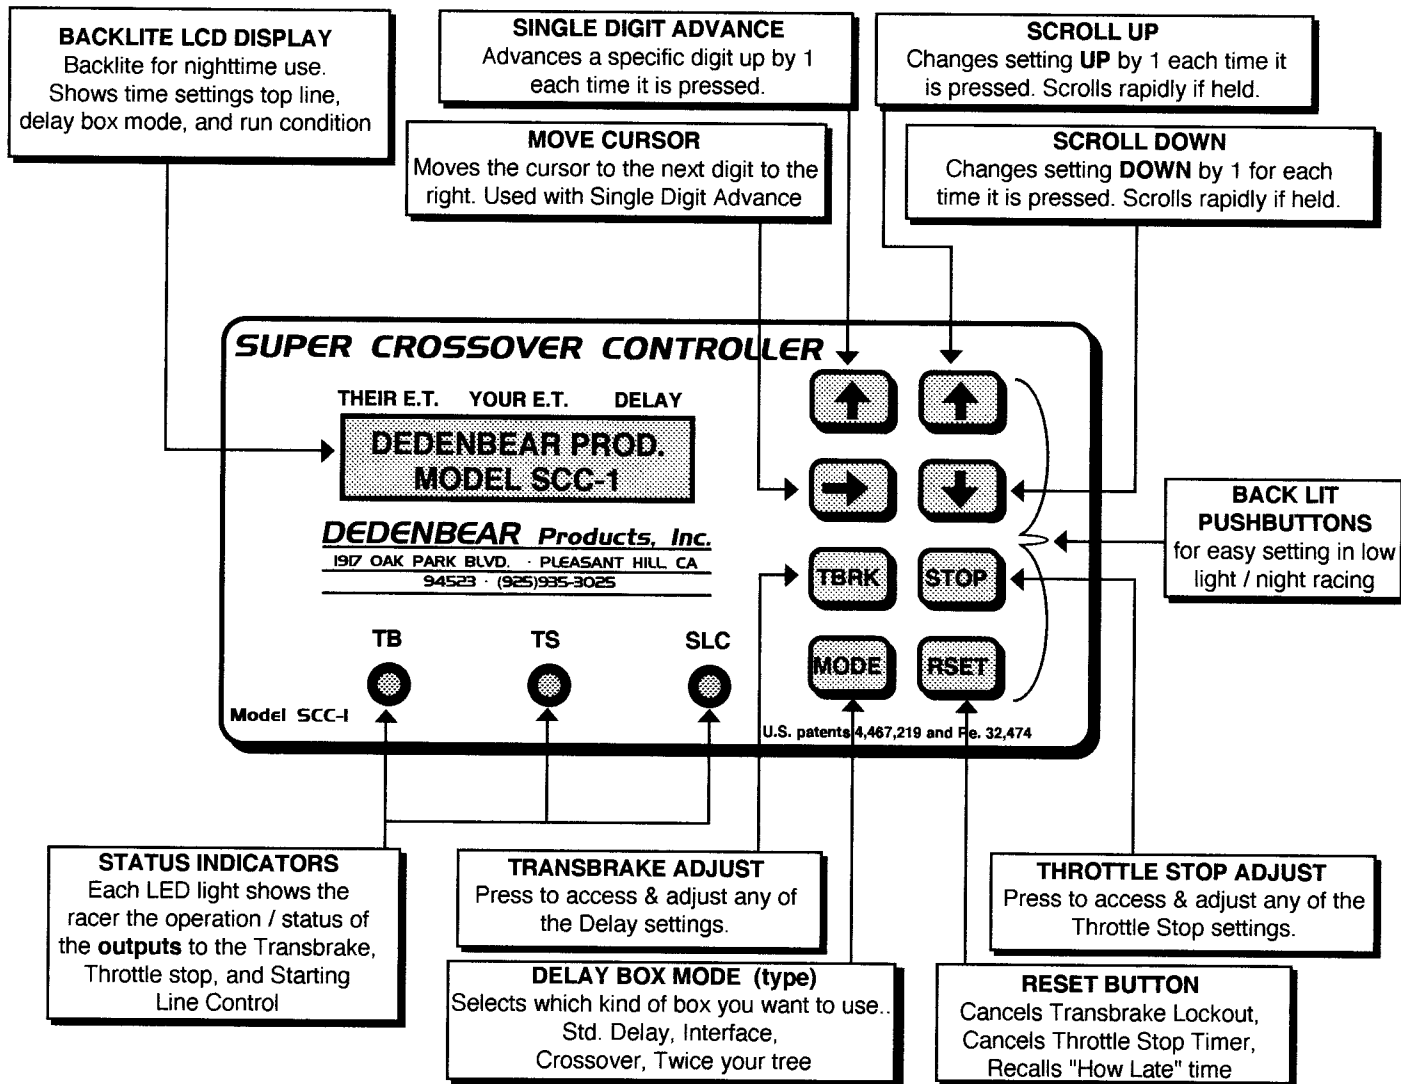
BACKLITE LCD DISPLAY
Backlite for nighttime use. Shows time settings top line, delay box mode, and run condition

SINGLE DIGIT ADVANCE
Advances a specific digit up by 1 each time it is pressed.

MOVE CURSOR
Moves the cursor to the next digit to the right. Used with Single Digit Advance

SCROLL UP
Changes setting **UP** by 1 each time it is pressed. Scrolls rapidly if held.

SCROLL DOWN
Changes setting **DOWN** by 1 for each time it is pressed. Scrolls rapidly if held.

SUPER CROSSOVER CONTROLLER

THEIR E.T. YOUR E.T. DELAY

DEDENBEAR PROD.
MODEL SCC-1

DEDENBEAR Products, Inc.
1917 OAK PARK BLVD. · PLEASANT HILL, CA
94523 · (925)935-3025

TB TS SLC

Model SCC-I

TBRK STOP MODE RSET

U.S. patents 4,467,219 and Re. 32,474

BACK LIT PUSHBUTTONS
for easy setting in low light / night racing

STATUS INDICATORS
Each LED light shows the racer the operation / status of the **outputs** to the Transbrake, Throttle stop, and Starting Line Control

TRANSBRAKE ADJUST
Press to access & adjust any of the Delay settings.

DELAY BOX MODE (type)
Selects which kind of box you want to use.. Std. Delay, Interface, Crossover, Twice your tree

THROTTLE STOP ADJUST
Press to access & adjust any of the Throttle Stop settings.

RESET BUTTON
Cancels Transbrake Lockout, Cancels Throttle Stop Timer, Recalls "How Late" time